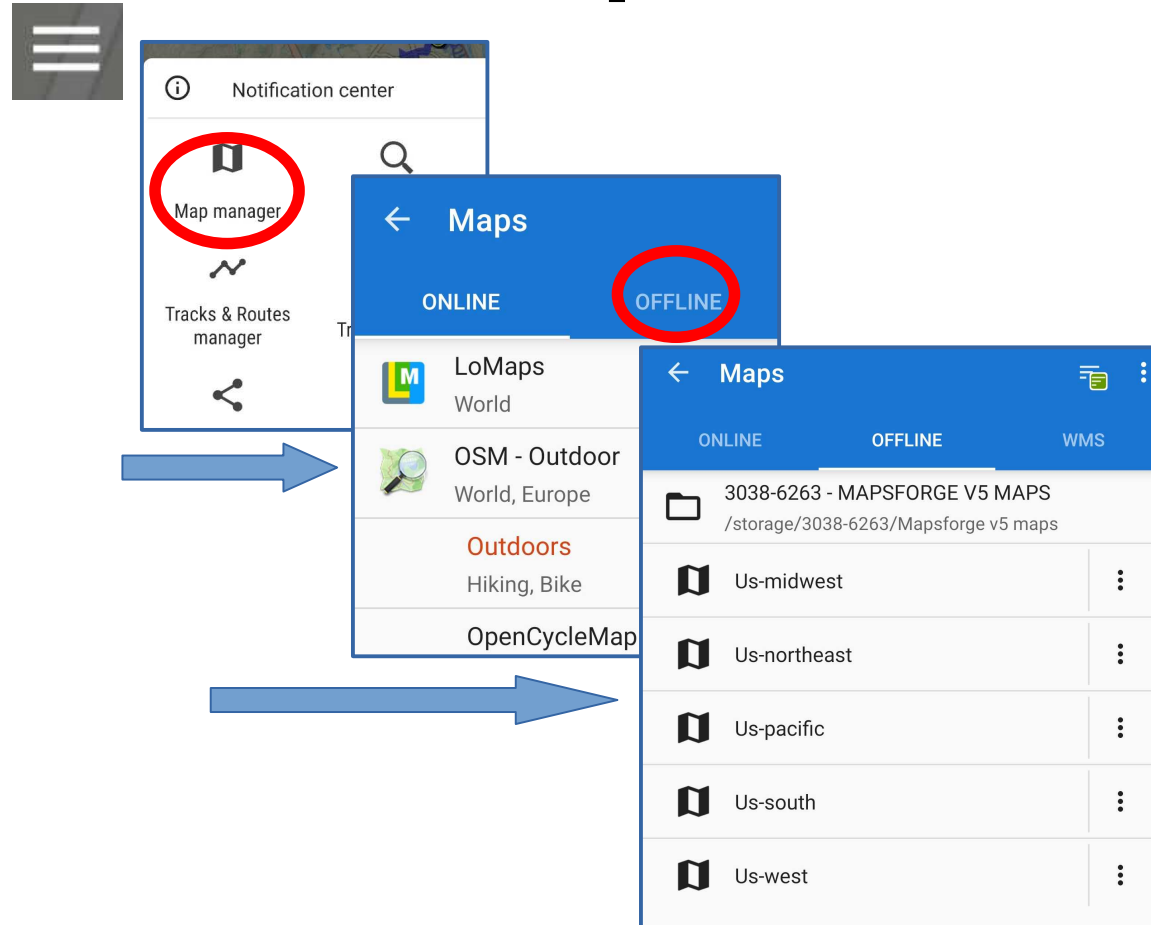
Notification center

Map manager

Tracks & Routes manager

Tr

Maps

ONLINE

OFFLINE

LoMaps
World

OSM - Outdoor
World, Europe

Outdoors
Hiking, Bike

OpenCycleMap

Maps

ONLINE

OFFLINE

WMS

3038-6263 - MAPSFORGE V5 MAPS
/storage/3038-6263/Mapsforge v5 maps

Us-midwest

Us-northeast

Us-pacific

Us-south

Us-west